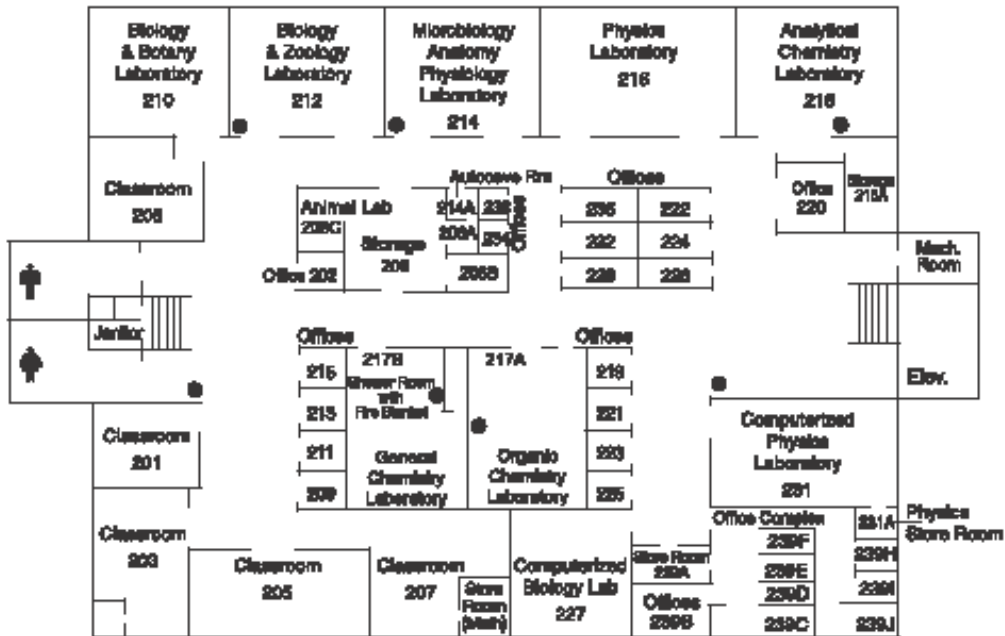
Biology & Botany Laboratory 210

Biology & Zoology Laboratory 212

Microbiology Anatomy Physiology Laboratory 214

Physics Laboratory 216

Analytical Chemistry Laboratory 218

Classroom 206

Animal Lab 208C

Autoclave Rm

214A

230

208A

234

Offices

Storage 208

208B

Office 202

Offices

236

232

222

224

228

226

Office 220

Storage 218A

Mech. Room

Janitor

Offices

217B

217A

Offices

215

Shower Room with Fire Blanket

219

213

221

211

General Chemistry Laboratory

Organic Chemistry Laboratory

223

209

225

Elev.

Classroom 201

Computerized Physics Laboratory 231

Office Complex

231A

Physics Store Room

Classroom 203

Classroom 205

Classroom 207

Store Room (math)

Computerized Biology Lab 227

Store Room 229A

239F

239H

239E

239I

Offices 229B

239D

239C

239J